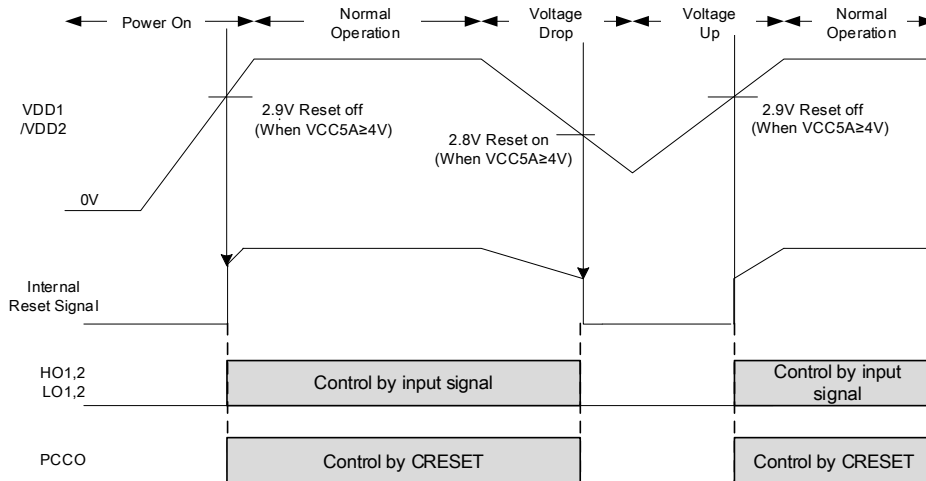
Power On

Normal Operation

Voltage Drop

Voltage Up

Normal Operation

VDD1 /VDD2

2.9V Reset off (When VCC5A≥4V)

2.8V Reset on (When VCC5A≥4V)

2.9V Reset off (When VCC5A≥4V)

0V

Internal Reset Signal

HO1,2 LO1,2

Control by input signal

Control by input signal

PCCO

Control by CRESET

Control by CRESET